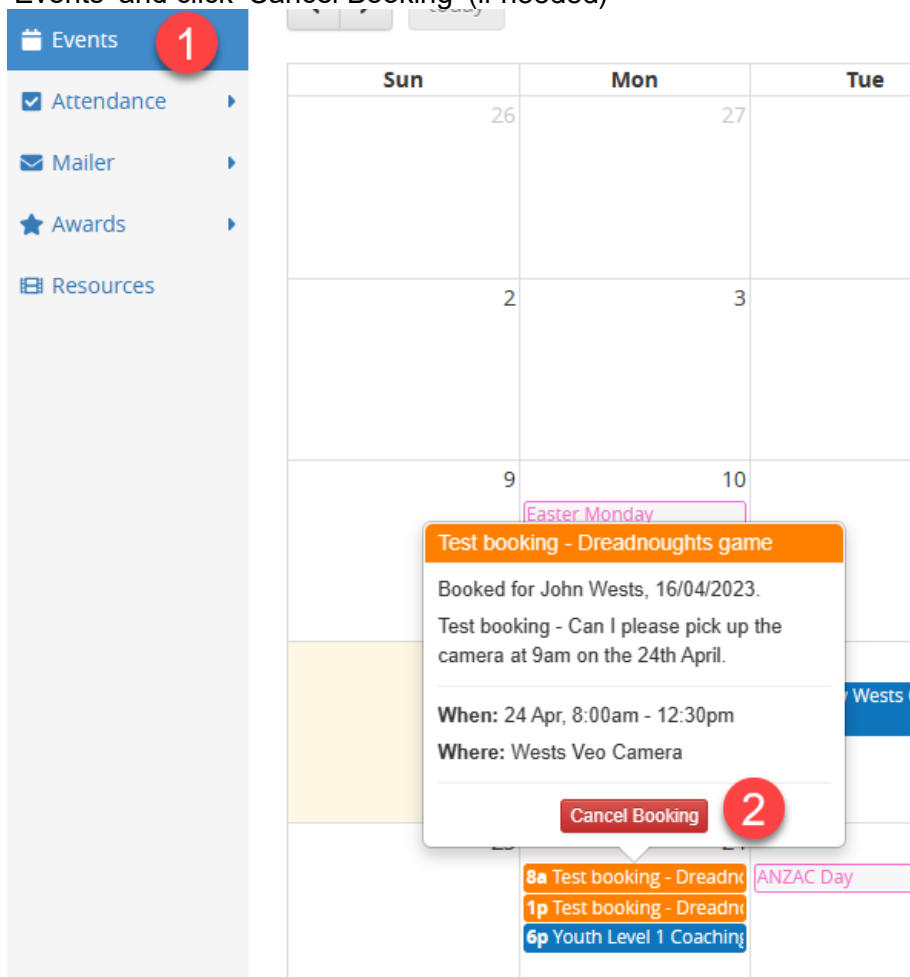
Events
1
Attendance
Mailer
Awards
Resources

| Sun | Mon | Tue |
|---|---|---|
| 26 | 27 | |
| 2 | 3 | |
| 9 | 10 Easter Monday | |

Test booking - Dreadnoughts game
Booked for John Wests, 16/04/2023.
Test booking - Can I please pick up the camera at 9am on the 24th April.
When: 24 Apr, 8:00am - 12:30pm
Where: Wests Veo Camera
Cancel Booking
2

Wests

8a Test booking - Dreadn
1p Test booking - Dreadn
6p Youth Level 1 Coaching
ANZAC Day